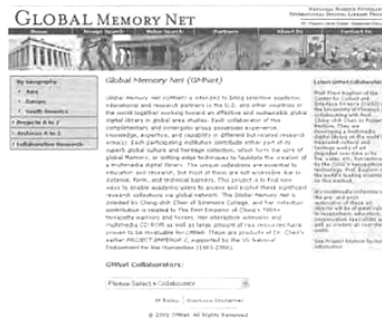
GLOBAL MEMORY NET

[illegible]

Home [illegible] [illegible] Partners About Us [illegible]

By Geography
Asia
Europe
South America
Projects A to Z
Archives A to Z
Collaborative Research

Global Memory Net (GMNet)

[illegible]

GMNet Collaborators:

Please Select a Collaborator

IP Policy Disclaimer

© 2005 GMNet. All Rights Reserved.

Latest GMNet Collaborations

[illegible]